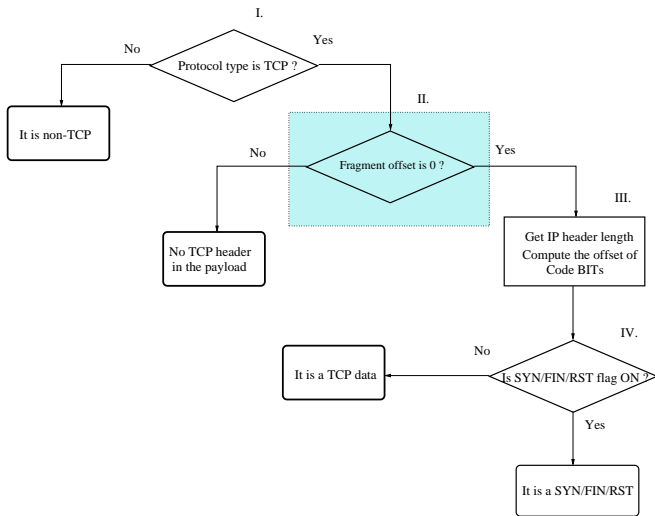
I.

No

Yes

Protocol type is TCP ?

It is non-TCP

II.

No

Fragment offset is 0 ?

Yes

III.

No TCP header in the payload

Get IP header length
Compute the offset of Code BITs

IV.

No

It is a TCP data

Is SYN/FIN/RST flag ON ?

Yes

It is a SYN/FIN/RST